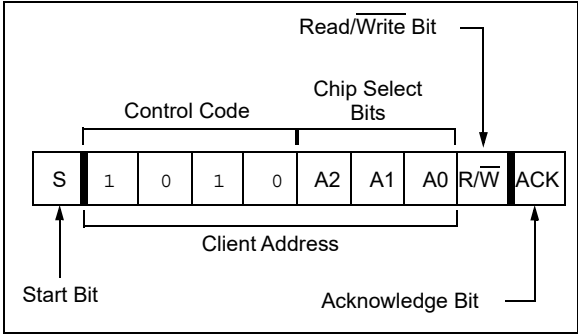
Read/$\overline{\text{Write}}$ Bit

Control Code

Chip Select Bits

| S | 1 | 0 | 1 | 0 | A2 | A1 | A0 | R/$\overline{\text{W}}$ | ACK |
|---|---|---|---|---|---|---|---|---|---|

Client Address

Start Bit

Acknowledge Bit